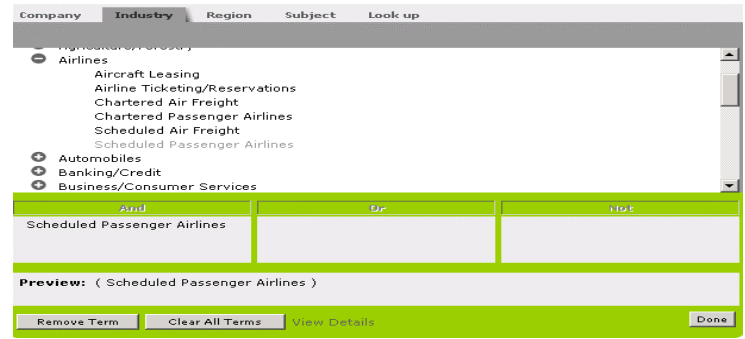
Company Industry Region Subject Look up

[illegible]
Airlines
Aircraft Leasing
Airline Ticketing/Reservations
Chartered Air Freight
Chartered Passenger Airlines
Scheduled Air Freight
Scheduled Passenger Airlines
Automobiles
Banking/Credit
Business/Consumer Services

| And | Or | Not |
|---|---|---|
| Scheduled Passenger Airlines | | |

Preview: ( Scheduled Passenger Airlines )

Remove Term Clear All Terms View Details Done